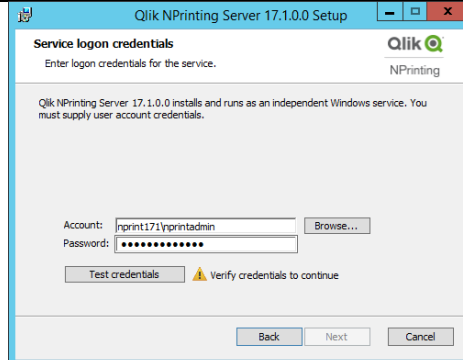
Qlik NPrinting Server 17.1.0.0 Setup

Service logon credentials
Enter logon credentials for the service.

Qlik
NPrinting

Qlik NPrinting Server 17.1.0.0 installs and runs as an independent Windows service. You must supply user account credentials.

Account: nprint171\nprintadmin
Browse...
Password: •••••••••••••

Test credentials
Verify credentials to continue

Back
Next
Cancel